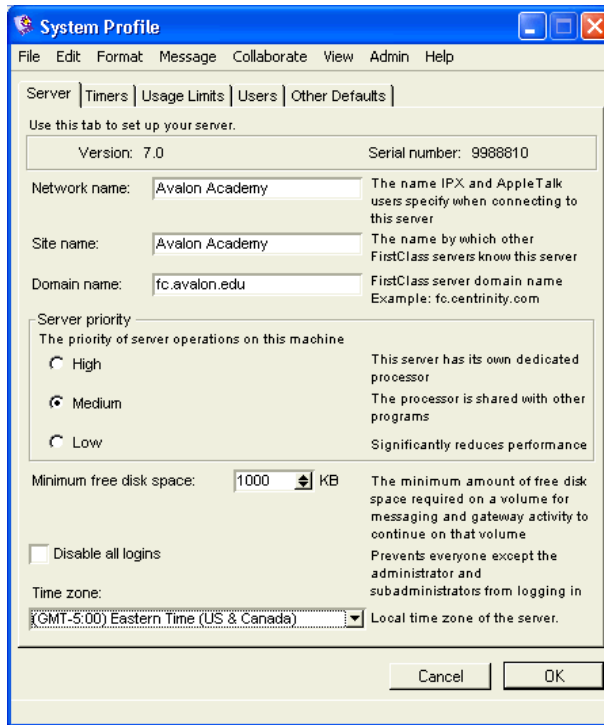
System Profile

File Edit Format Message Collaborate View Admin Help

Server | Timers | Usage Limits | Users | Other Defaults

Use this tab to set up your server.

Version: 7.0

Serial number: 9988810

Network name: Avalon Academy

The name IPX and AppleTalk users specify when connecting to this server

Site name: Avalon Academy

The name by which other FirstClass servers know this server

Domain name: fc.avalon.edu

FirstClass server domain name Example: fc.centrinity.com

Server priority

The priority of server operations on this machine

High

This server has its own dedicated processor

Medium

The processor is shared with other programs

Low

Significantly reduces performance

Minimum free disk space: 1000 KB

The minimum amount of free disk space required on a volume for messaging and gateway activity to continue on that volume

Disable all logins

Prevents everyone except the administrator and subadministrators from logging in

Time zone:

(GMT-5:00) Eastern Time (US & Canada)

Local time zone of the server.

Cancel

OK